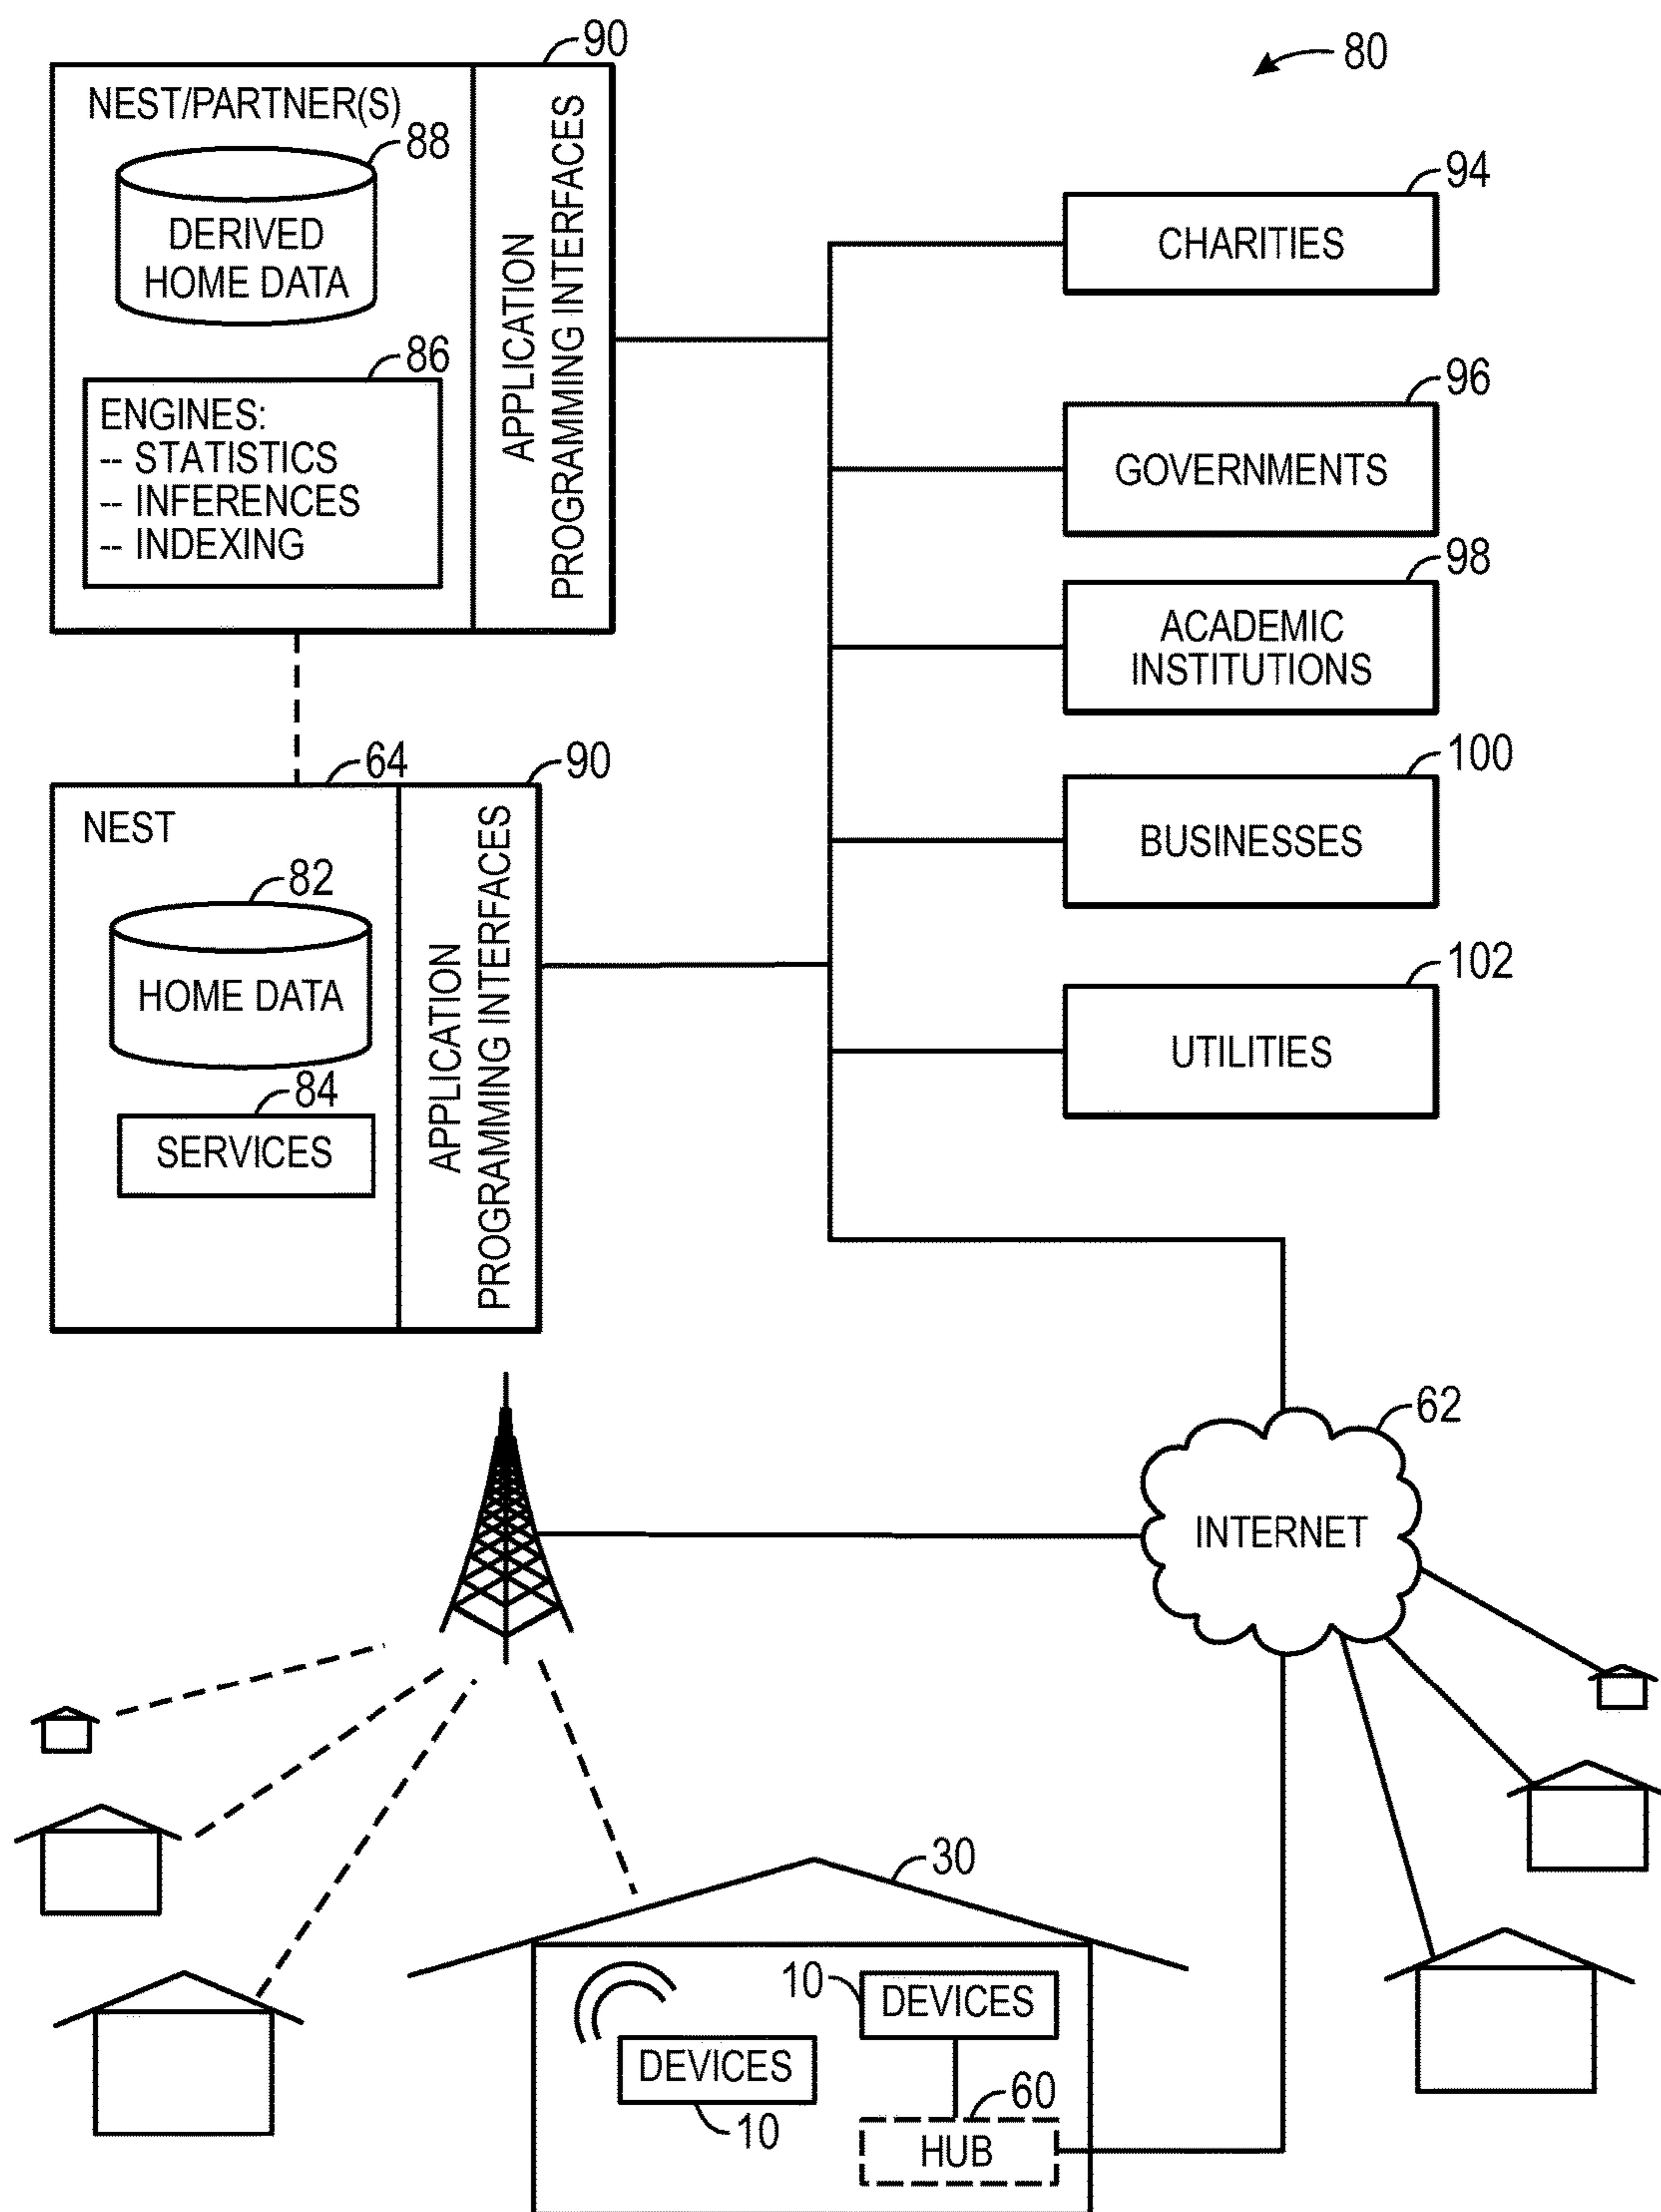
90

80

NEST/PARTNER(S)

88

DERIVED HOME DATA

86

ENGINES:
-- STATISTICS
-- INFERENCES
-- INDEXING

APPLICATION PROGRAMMING INTERFACES

94

CHARITIES

96

GOVERNMENTS

98

ACADEMIC INSTITUTIONS

64

90

NEST

82

HOME DATA

84

SERVICES

APPLICATION PROGRAMMING INTERFACES

100

BUSINESSES

102

UTILITIES

62

INTERNET

30

10

DEVICES

DEVICES

10

60

HUB